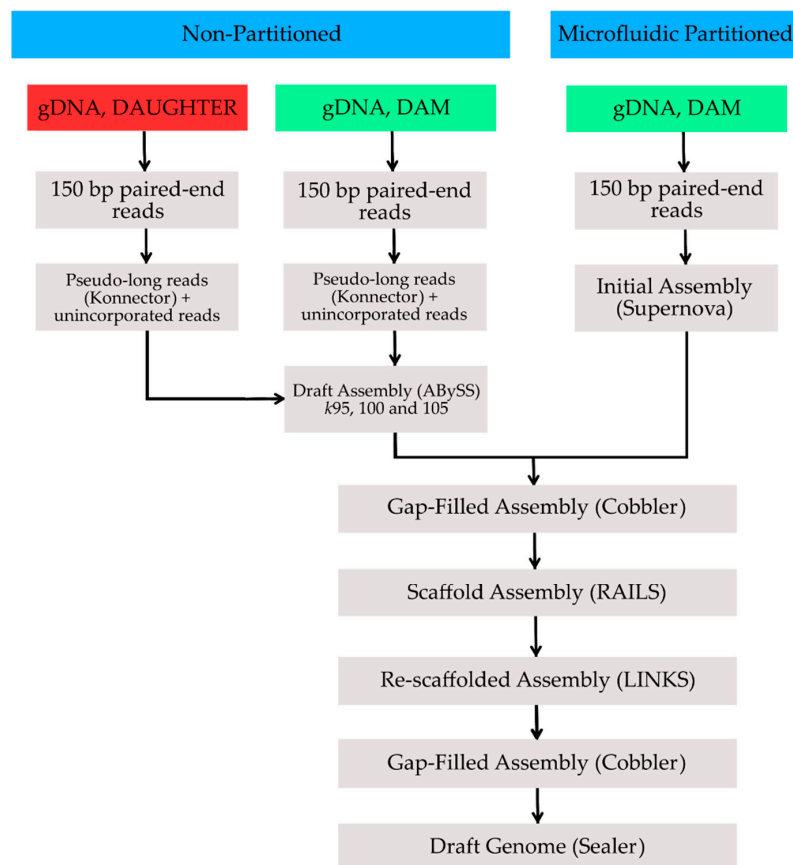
Non-Partitioned

Microfluidic Partitioned

gDNA, DAUGHTER

gDNA, DAM

gDNA, DAM

150 bp paired-end reads

150 bp paired-end reads

150 bp paired-end reads

Pseudo-long reads (Konnector) + unincorporated reads

Pseudo-long reads (Konnector) + unincorporated reads

Initial Assembly (Supernova)

Draft Assembly (ABySS) *k*95, 100 and 105

Gap-Filled Assembly (Cobbler)

Scaffold Assembly (RAILS)

Re-scaffolded Assembly (LINKS)

Gap-Filled Assembly (Cobbler)

Draft Genome (Sealer)